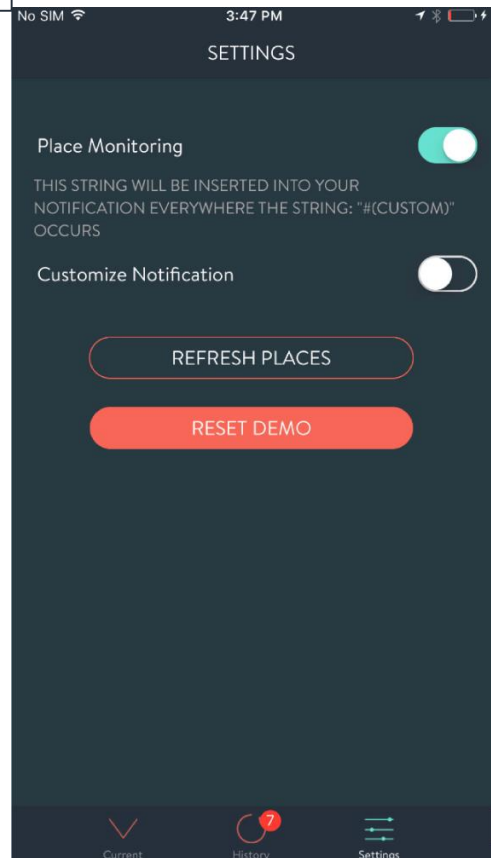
No SIM
3:47 PM

SETTINGS

Place Monitoring

THIS STRING WILL BE INSERTED INTO YOUR NOTIFICATION EVERYWHERE THE STRING: "#(CUSTOM)" OCCURS

Customize Notification

REFRESH PLACES

RESET DEMO

Current
7
History
Settings